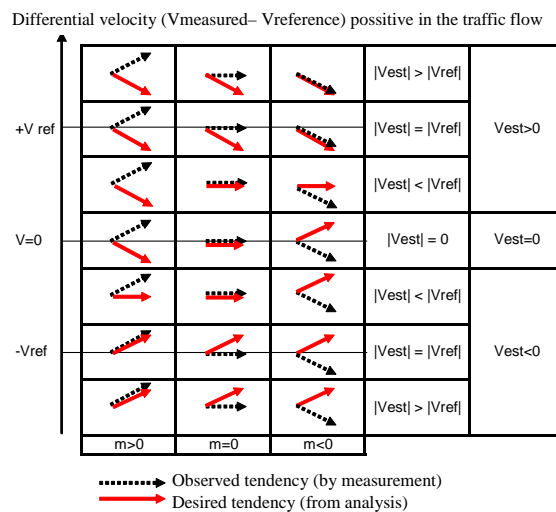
Differential velocity (Vmeasured– Vreference) possitive in the traffic flow

+V ref

V=0

-Vref

| | | | | |
|---|---|---|---|---|
| | | | \|Vest\| > \|Vref\| | Vest>0 |
| | | | \|Vest\| = \|Vref\| | |
| | | | \|Vest\| < \|Vref\| | |
| | | | \|Vest\| = 0 | Vest=0 |
| | | | \|Vest\| < \|Vref\| | Vest<0 |
| | | | \|Vest\| = \|Vref\| | |
| | | | \|Vest\| > \|Vref\| | |
| m>0 | m=0 | m<0 | | |

Observed tendency (by measurement)
Desired tendency (from analysis)